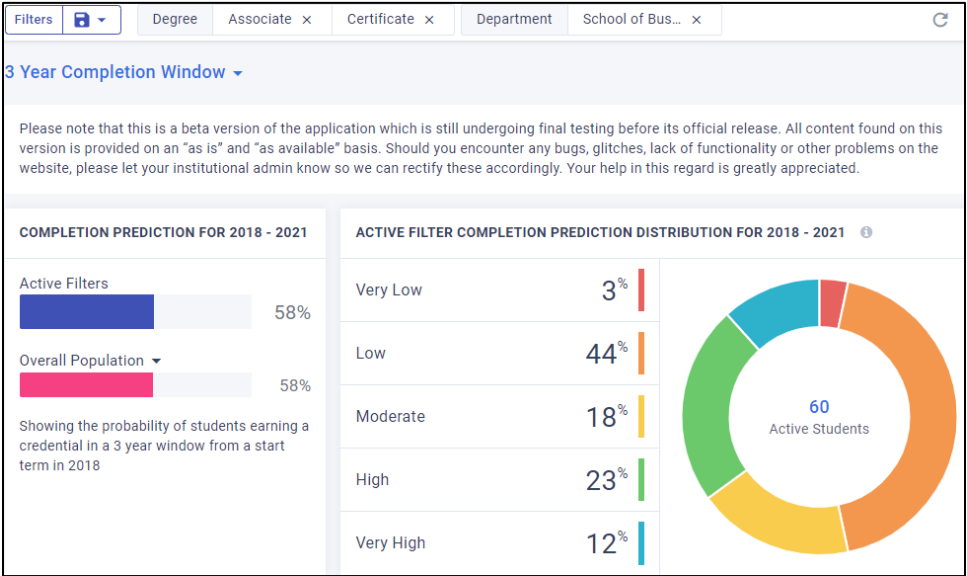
Filters | Degree | Associate × | Certificate × | Department | School of Bus... ×

3 Year Completion Window

Please note that this is a beta version of the application which is still undergoing final testing before its official release. All content found on this version is provided on an "as is" and "as available" basis. Should you encounter any bugs, glitches, lack of functionality or other problems on the website, please let your institutional admin know so we can rectify these accordingly. Your help in this regard is greatly appreciated.

COMPLETION PREDICTION FOR 2018 - 2021

Active Filters 58%

Overall Population 58%

Showing the probability of students earning a credential in a 3 year window from a start term in 2018

ACTIVE FILTER COMPLETION PREDICTION DISTRIBUTION FOR 2018 - 2021

| | |
|---|---|
| Very Low | 3% |
| Low | 44% |
| Moderate | 18% |
| High | 23% |
| Very High | 12% |

60
Active Students